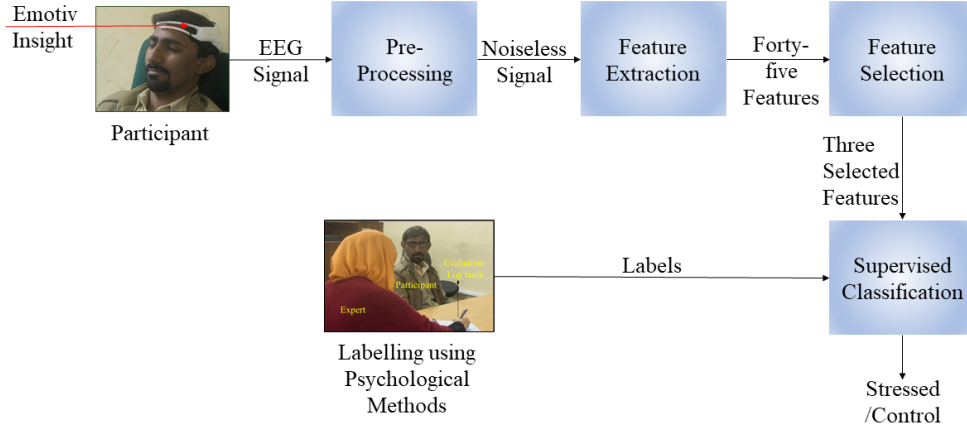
Emotiv Insight

Participant

EEG Signal

Pre-Processing

Noiseless Signal

Feature Extraction

Forty-five Features

Feature Selection

Three Selected Features

Evaluation Log book

Participant

Expert

Labels

Supervised Classification

Labelling using Psychological Methods

Stressed /Control